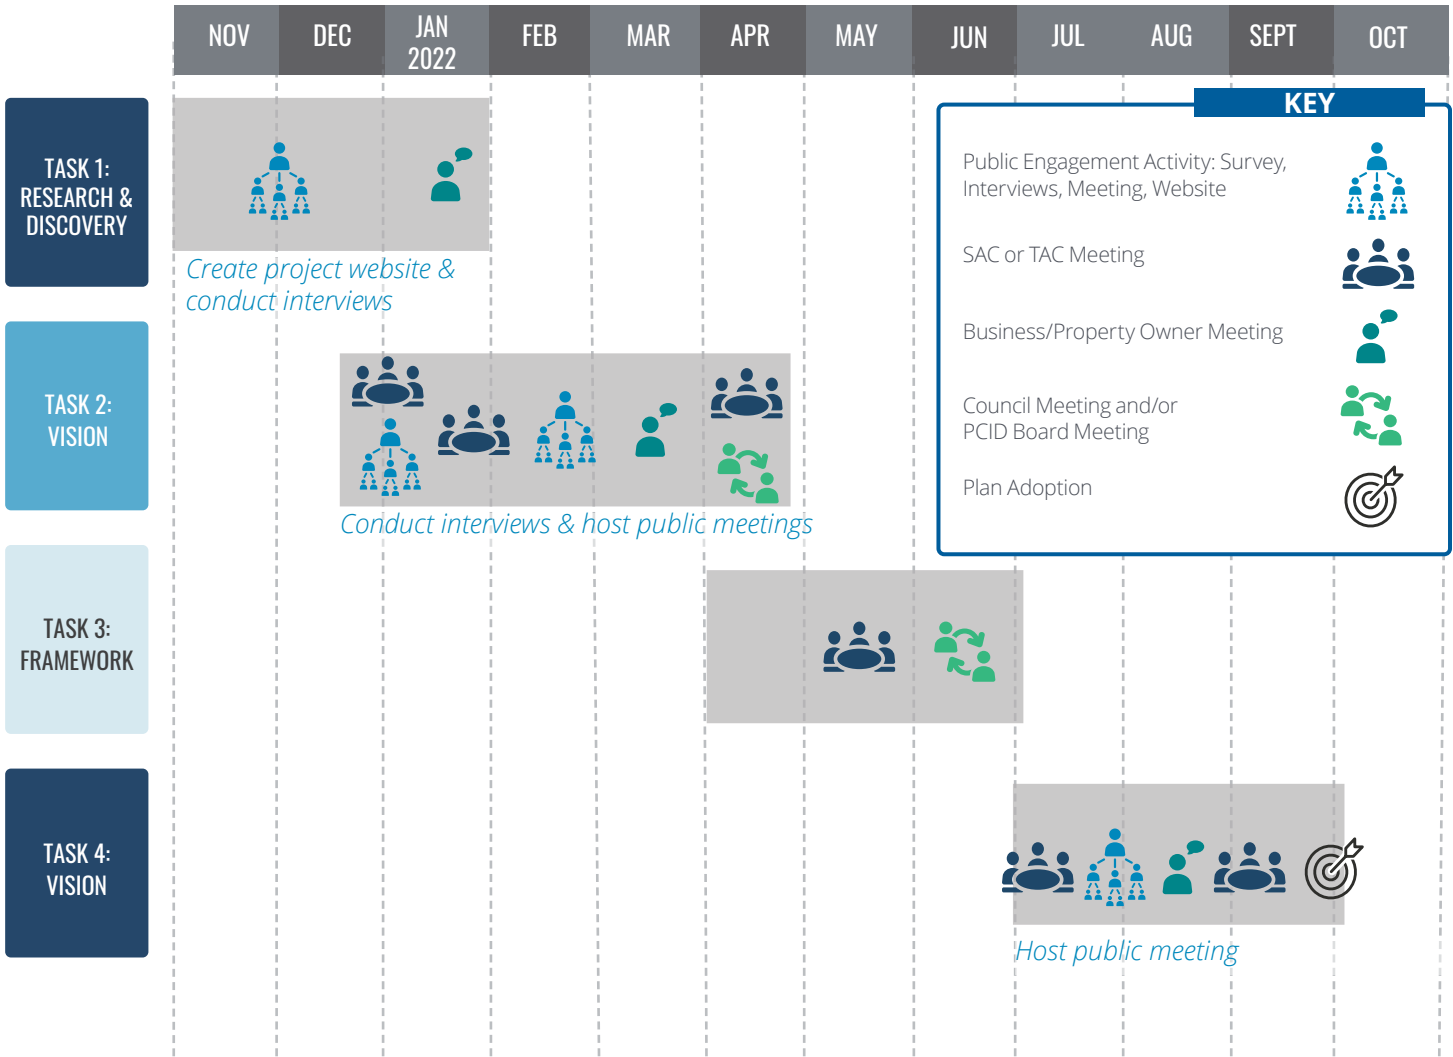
NOV DEC JAN 2022 FEB MAR APR MAY JUN JUL AUG SEPT OCT

TASK 1: RESEARCH & DISCOVERY

Create project website & conduct interviews

TASK 2: VISION

Conduct interviews & host public meetings

TASK 3: FRAMEWORK

TASK 4: VISION

Host public meeting

KEY

Public Engagement Activity: Survey, Interviews, Meeting, Website

SAC or TAC Meeting

Business/Property Owner Meeting

Council Meeting and/or PCID Board Meeting

Plan Adoption